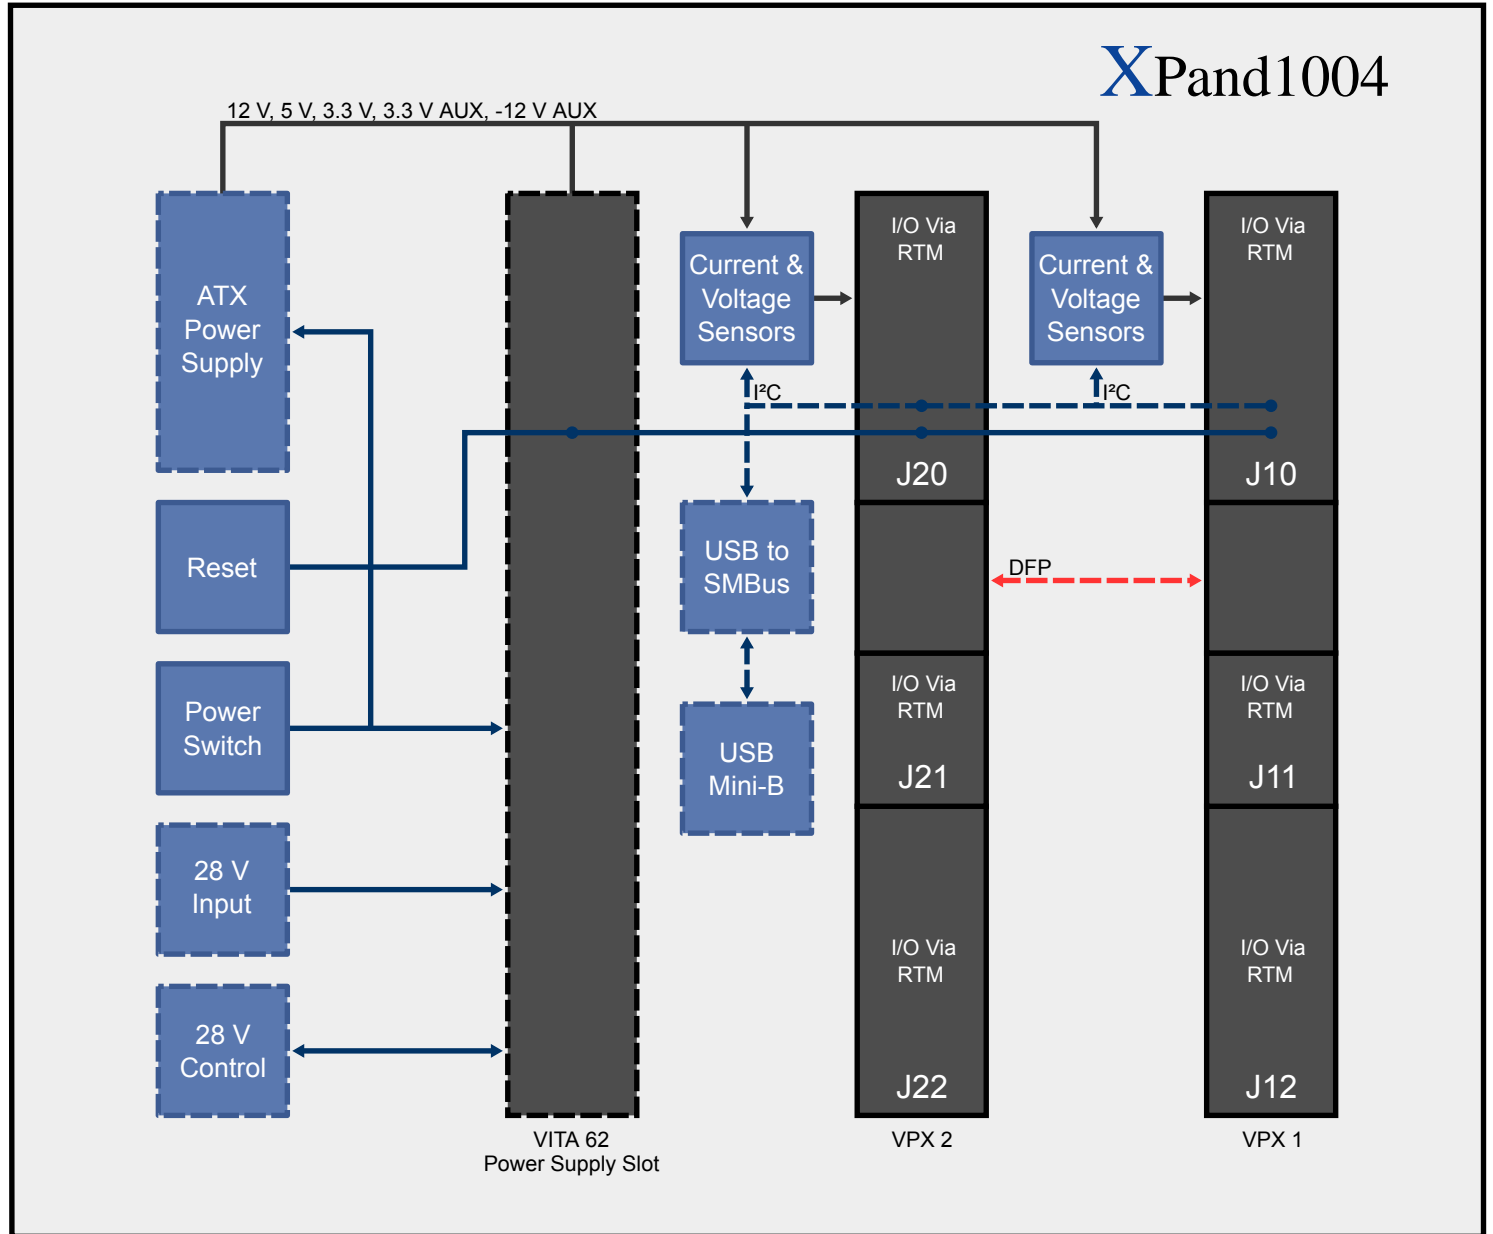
XPand1004

12 V, 5 V, 3.3 V, 3.3 V AUX, -12 V AUX

ATX Power Supply

Reset

Power Switch

28 V Input

28 V Control

VITA 62 Power Supply Slot

Current & Voltage Sensors

I²C

USB to SMBus

USB Mini-B

I/O Via RTM

J20

I/O Via RTM

J21

I/O Via RTM

J22

VPX 2

DFP

Current & Voltage Sensors

I²C

I/O Via RTM

J10

I/O Via RTM

J11

I/O Via RTM

J12

VPX 1